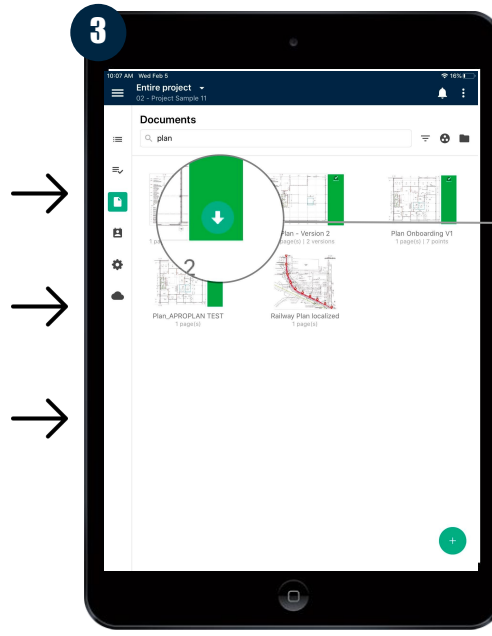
3

10:07 AM Wed Feb 5

16%

Entire project

02 - Project Sample 11

Documents

plan

1 pa

2

Plan - Version 2

1 page(s) | 2 versions

Plan Onboarding V1

1 page(s) | 7 points

Plan_APROPLAN TEST

1 page(s)

Railway Plan localized

1 page(s)

+